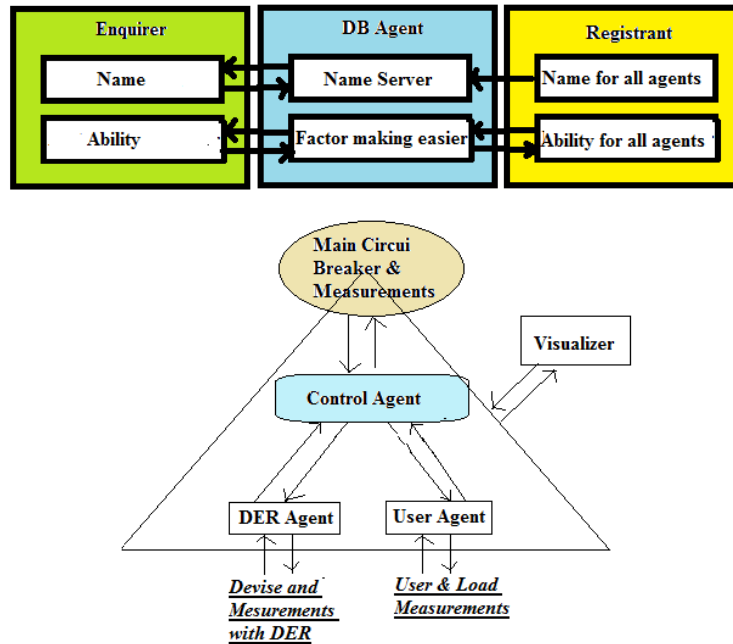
Enquirer

Name

Ability

DB Agent

Name Server

Factor making easier

Registrant

Name for all agents

Ability for all agents

Main Circui Breaker & Measurements

Visualizer

Control Agent

DER Agent

User Agent

Devise and Mesurements with DER

User & Load Measurements